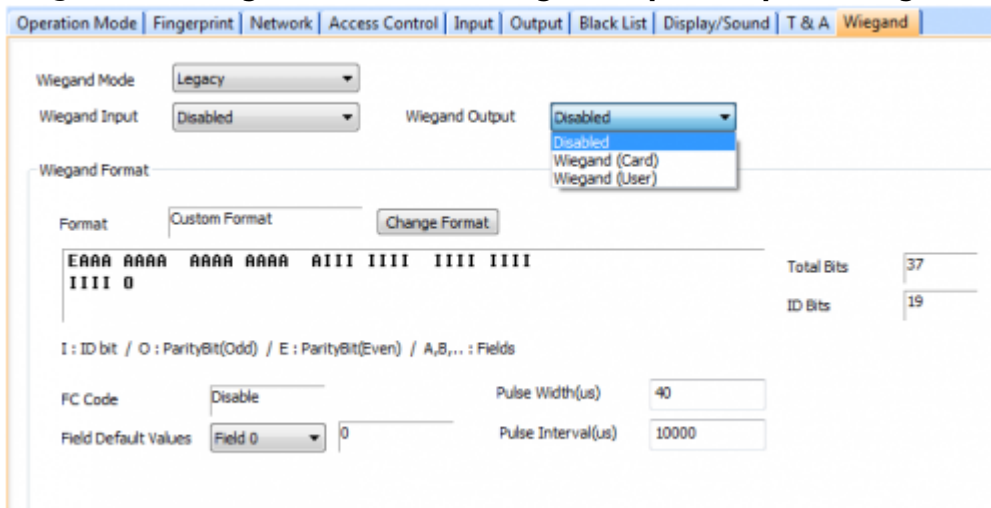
Operation Mode | Fingerprint | Network | Access Control | Input | Output | Black List | Display/Sound | T & A | Wiegand

Wiegand Mode Legacy
Wiegand Input Disabled
Wiegand Output Disabled
Disabled
Wiegand (Card)
Wiegand (User)

Wiegand Format

Format Custom Format
Change Format

EAAA AAAA AAAA AAAA AIII IIII IIII IIII
IIII O

Total Bits 37
ID Bits 19

I : ID bit / O : ParityBit(Odd) / E : ParityBit(Even) / A,B,.. : Fields

FC Code Disable
Pulse Width(us) 40
Field Default Values Field 0 0
Pulse Interval(us) 10000